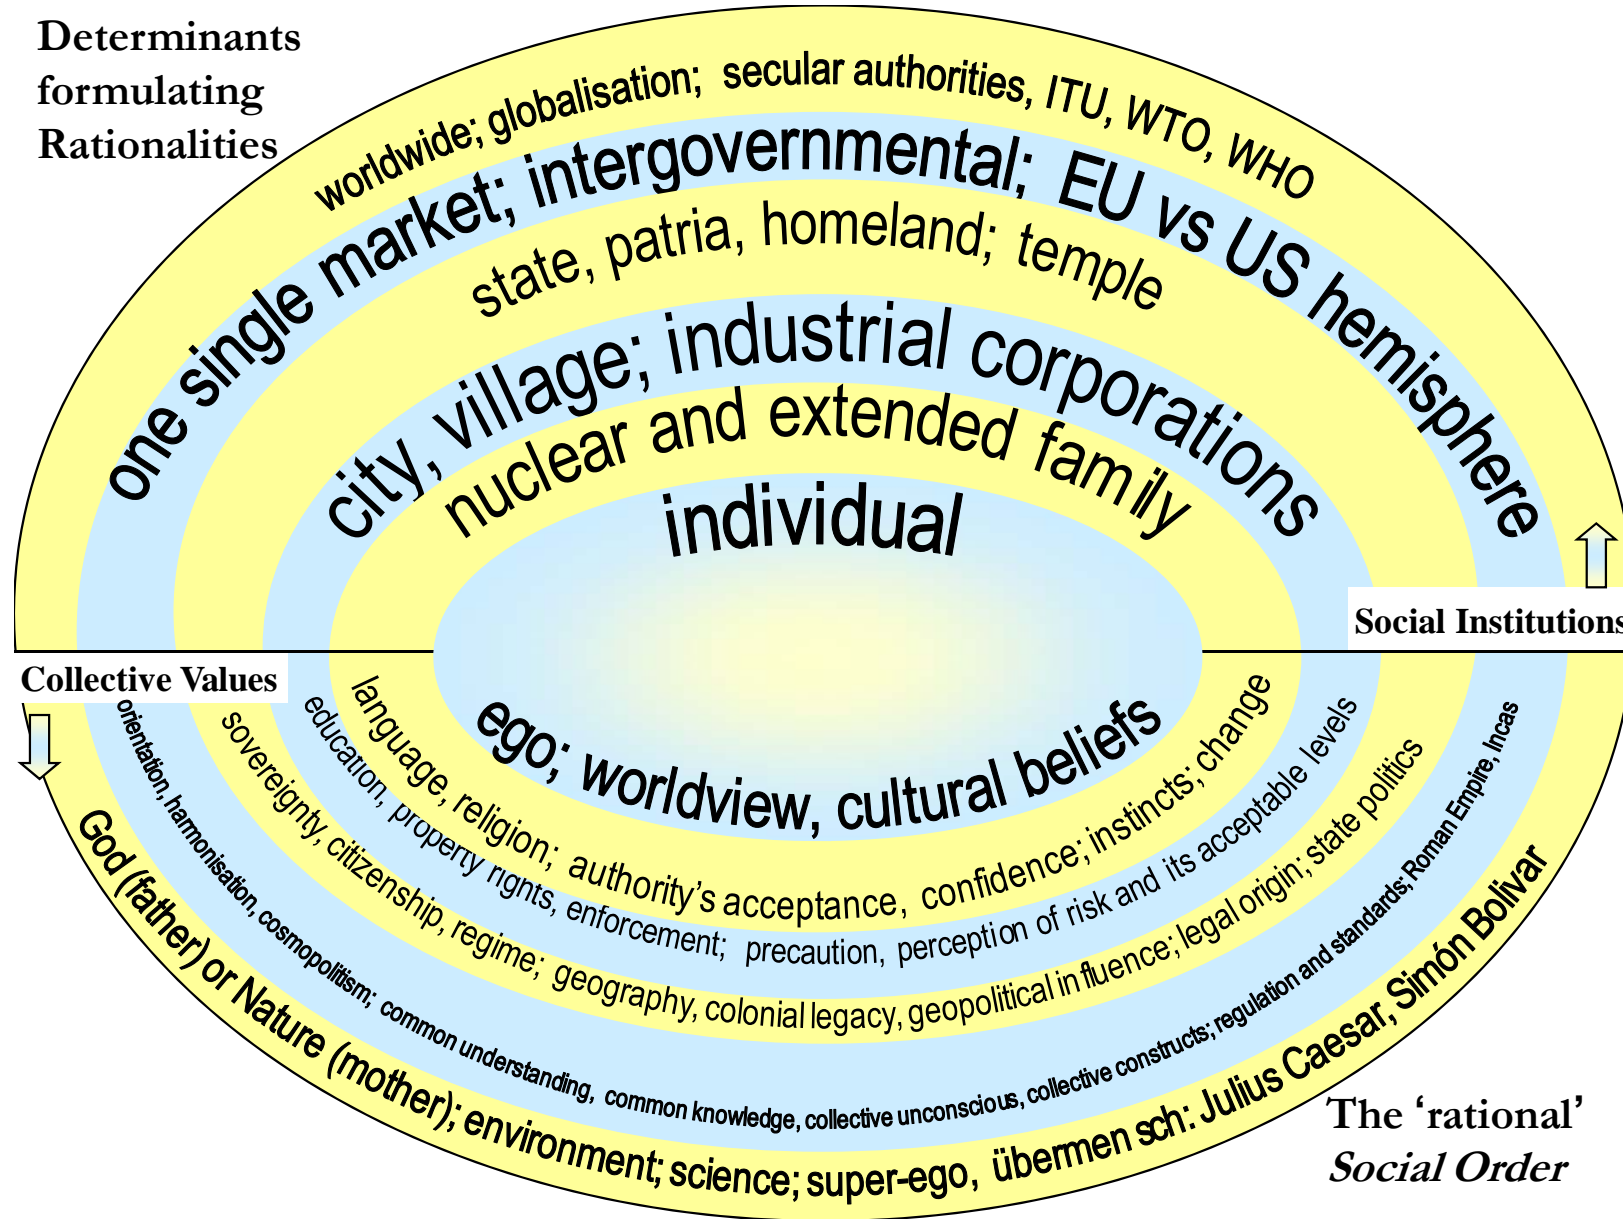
Determinants formulating Rationalities

worldwide; globalisation; secular authorities, ITU, WTO, WHO

one single market; intergovernmental; EU vs US hemisphere

state, patria, homeland; temple

city, village; industrial corporations

nuclear and extended family

individual

Social Institutions

Collective Values

ego; worldview, cultural beliefs

language, religion; authority's acceptance, confidence; instincts; change

education, property rights, enforcement; precaution, perception of risk and its acceptable levels

sovereignty, citizenship, regime; geography, colonial legacy, geopolitical influence; legal origin; state politics

orientation, harmonisation, cosmopolitism; common understanding, common knowledge, collective unconscious, collective constructs; regulation and standards; Roman Empire, Incas

God (father) or Nature (mother); environment; science; super-ego, übermen sch: Julius Caesar, Simón Bolívar

The 'rational' Social Order